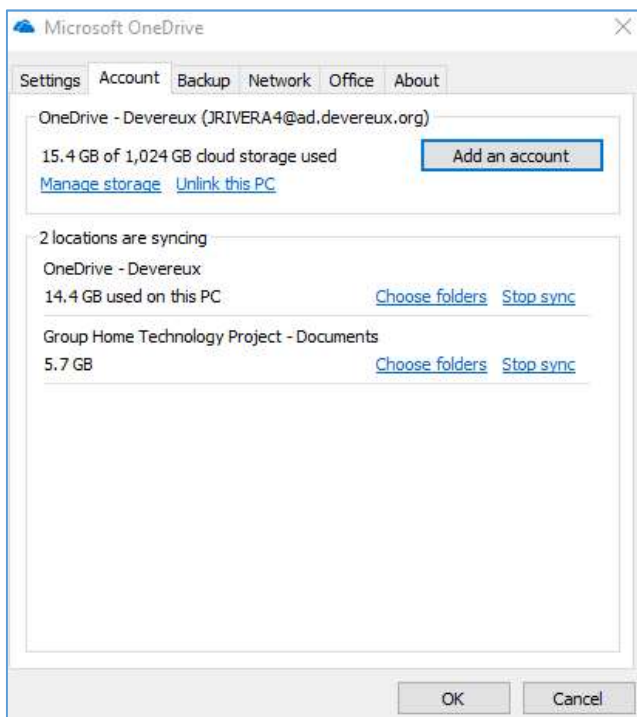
Microsoft OneDrive

Settings Account Backup Network Office About

OneDrive - Devereux (JRIVERA4@ad.devereux.org)

15.4 GB of 1,024 GB cloud storage used

Add an account

Manage storage Unlink this PC

2 locations are syncing

OneDrive - Devereux

14.4 GB used on this PC

Choose folders Stop sync

Group Home Technology Project - Documents

5.7 GB

Choose folders Stop sync

OK Cancel